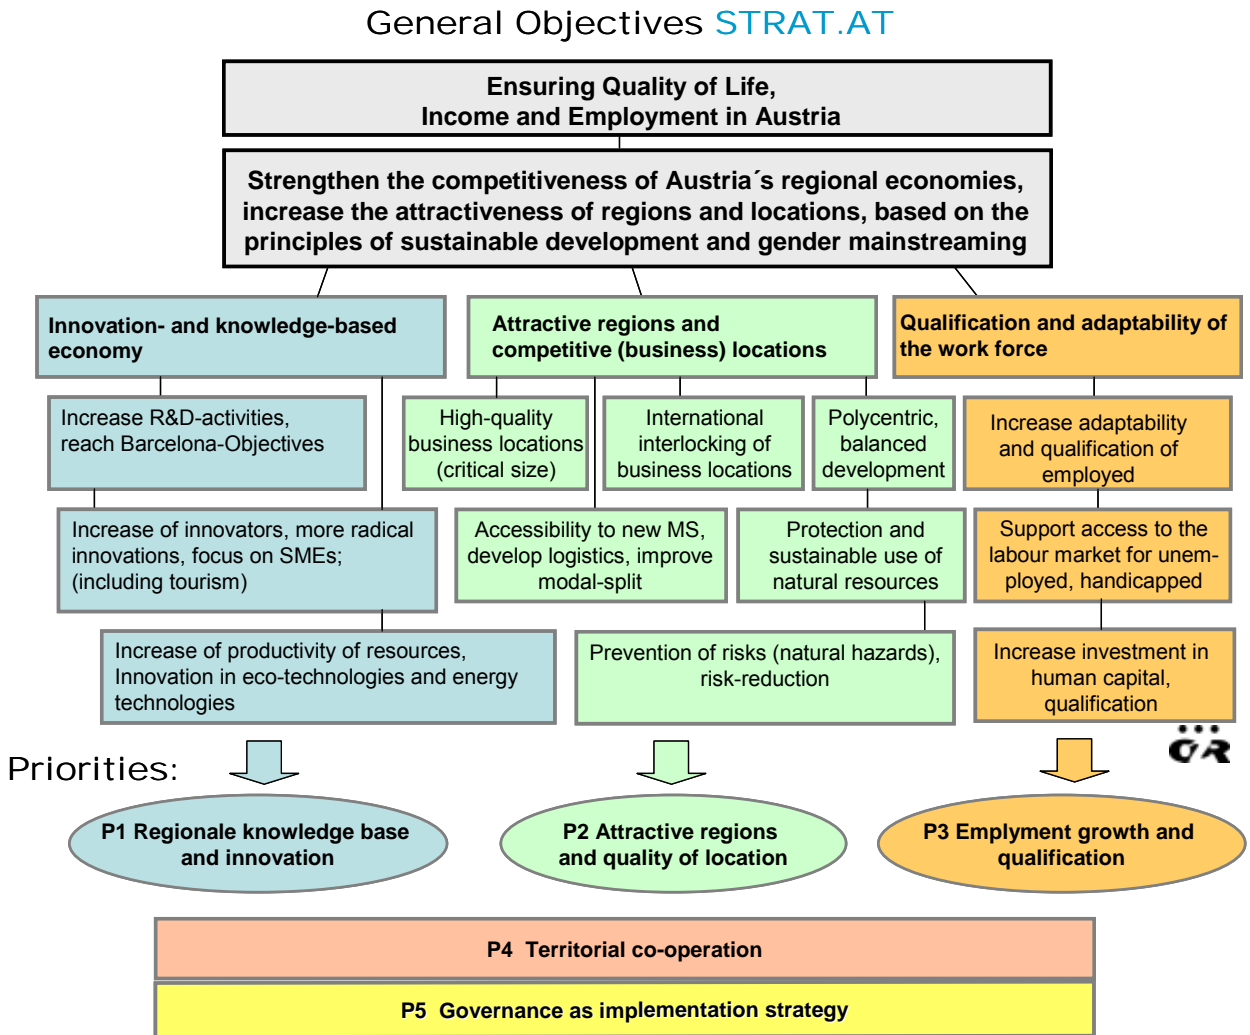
General Objectives STRAT.AT

Ensuring Quality of Life,
Income and Employment in Austria

Strengthen the competitiveness of Austria´s regional economies, increase the attractiveness of regions and locations, based on the principles of sustainable development and gender mainstreaming

Innovation- and knowledge-based economy

Attractive regions and competitive (business) locations

Qualification and adaptability of the work force

Increase R&D-activities, reach Barcelona-Objectives

High-quality business locations (critical size)

International interlocking of business locations

Polycentric, balanced development

Increase adaptability and qualification of employed

Increase of innovators, more radical innovations, focus on SMEs; (including tourism)

Accessibility to new MS, develop logistics, improve modal-split

Protection and sustainable use of natural resources

Support access to the labour market for unemployed, handicapped

Increase of productivity of resources, Innovation in eco-technologies and energy technologies

Prevention of risks (natural hazards), risk-reduction

Increase investment in human capital, qualification

ÖR

Priorities:

P1 Regionale knowledge base and innovation

P2 Attractive regions and quality of location

P3 Emplyment growth and qualification

P4 Territorial co-operation

P5 Governance as implementation strategy